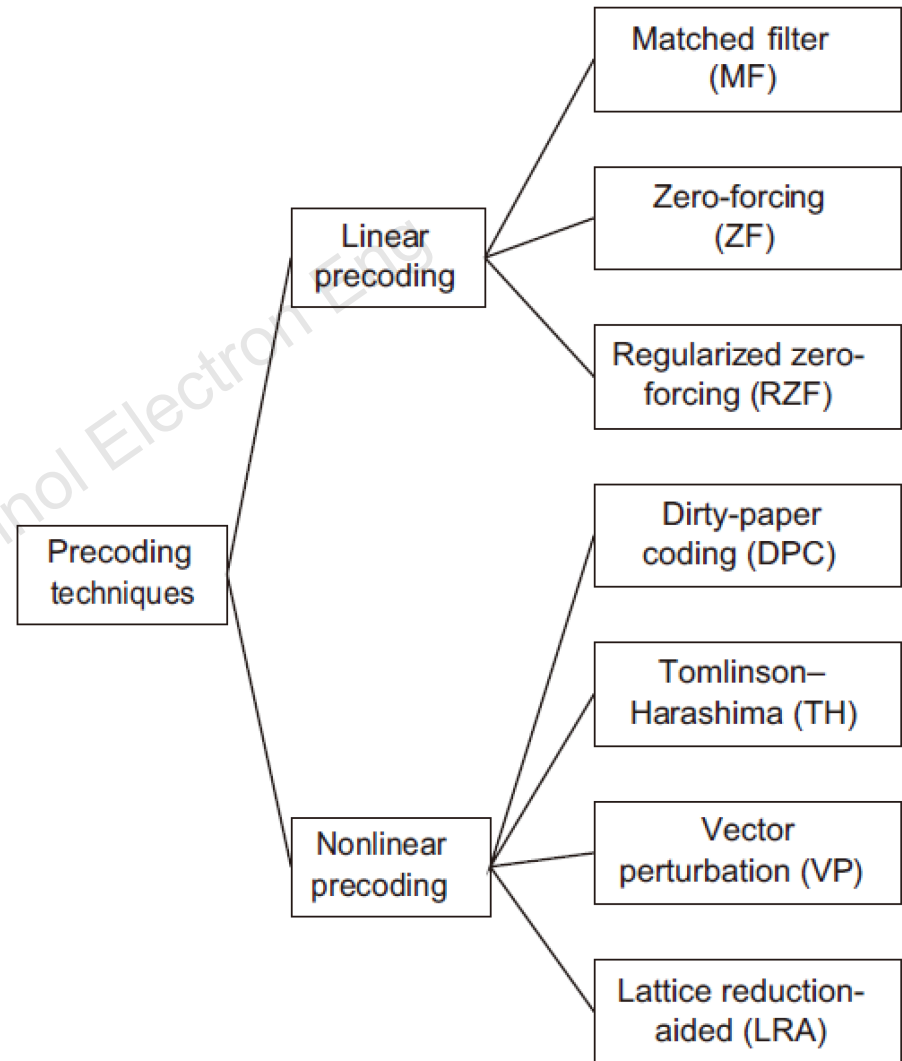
Precoding techniques

Linear precoding

Matched filter (MF)

Zero-forcing (ZF)

Regularized zero-forcing (RZF)

Nonlinear precoding

Dirty-paper coding (DPC)

Tomlinson–Harashima (TH)

Vector perturbation (VP)

Lattice reduction-aided (LRA)

nol Electron Eng